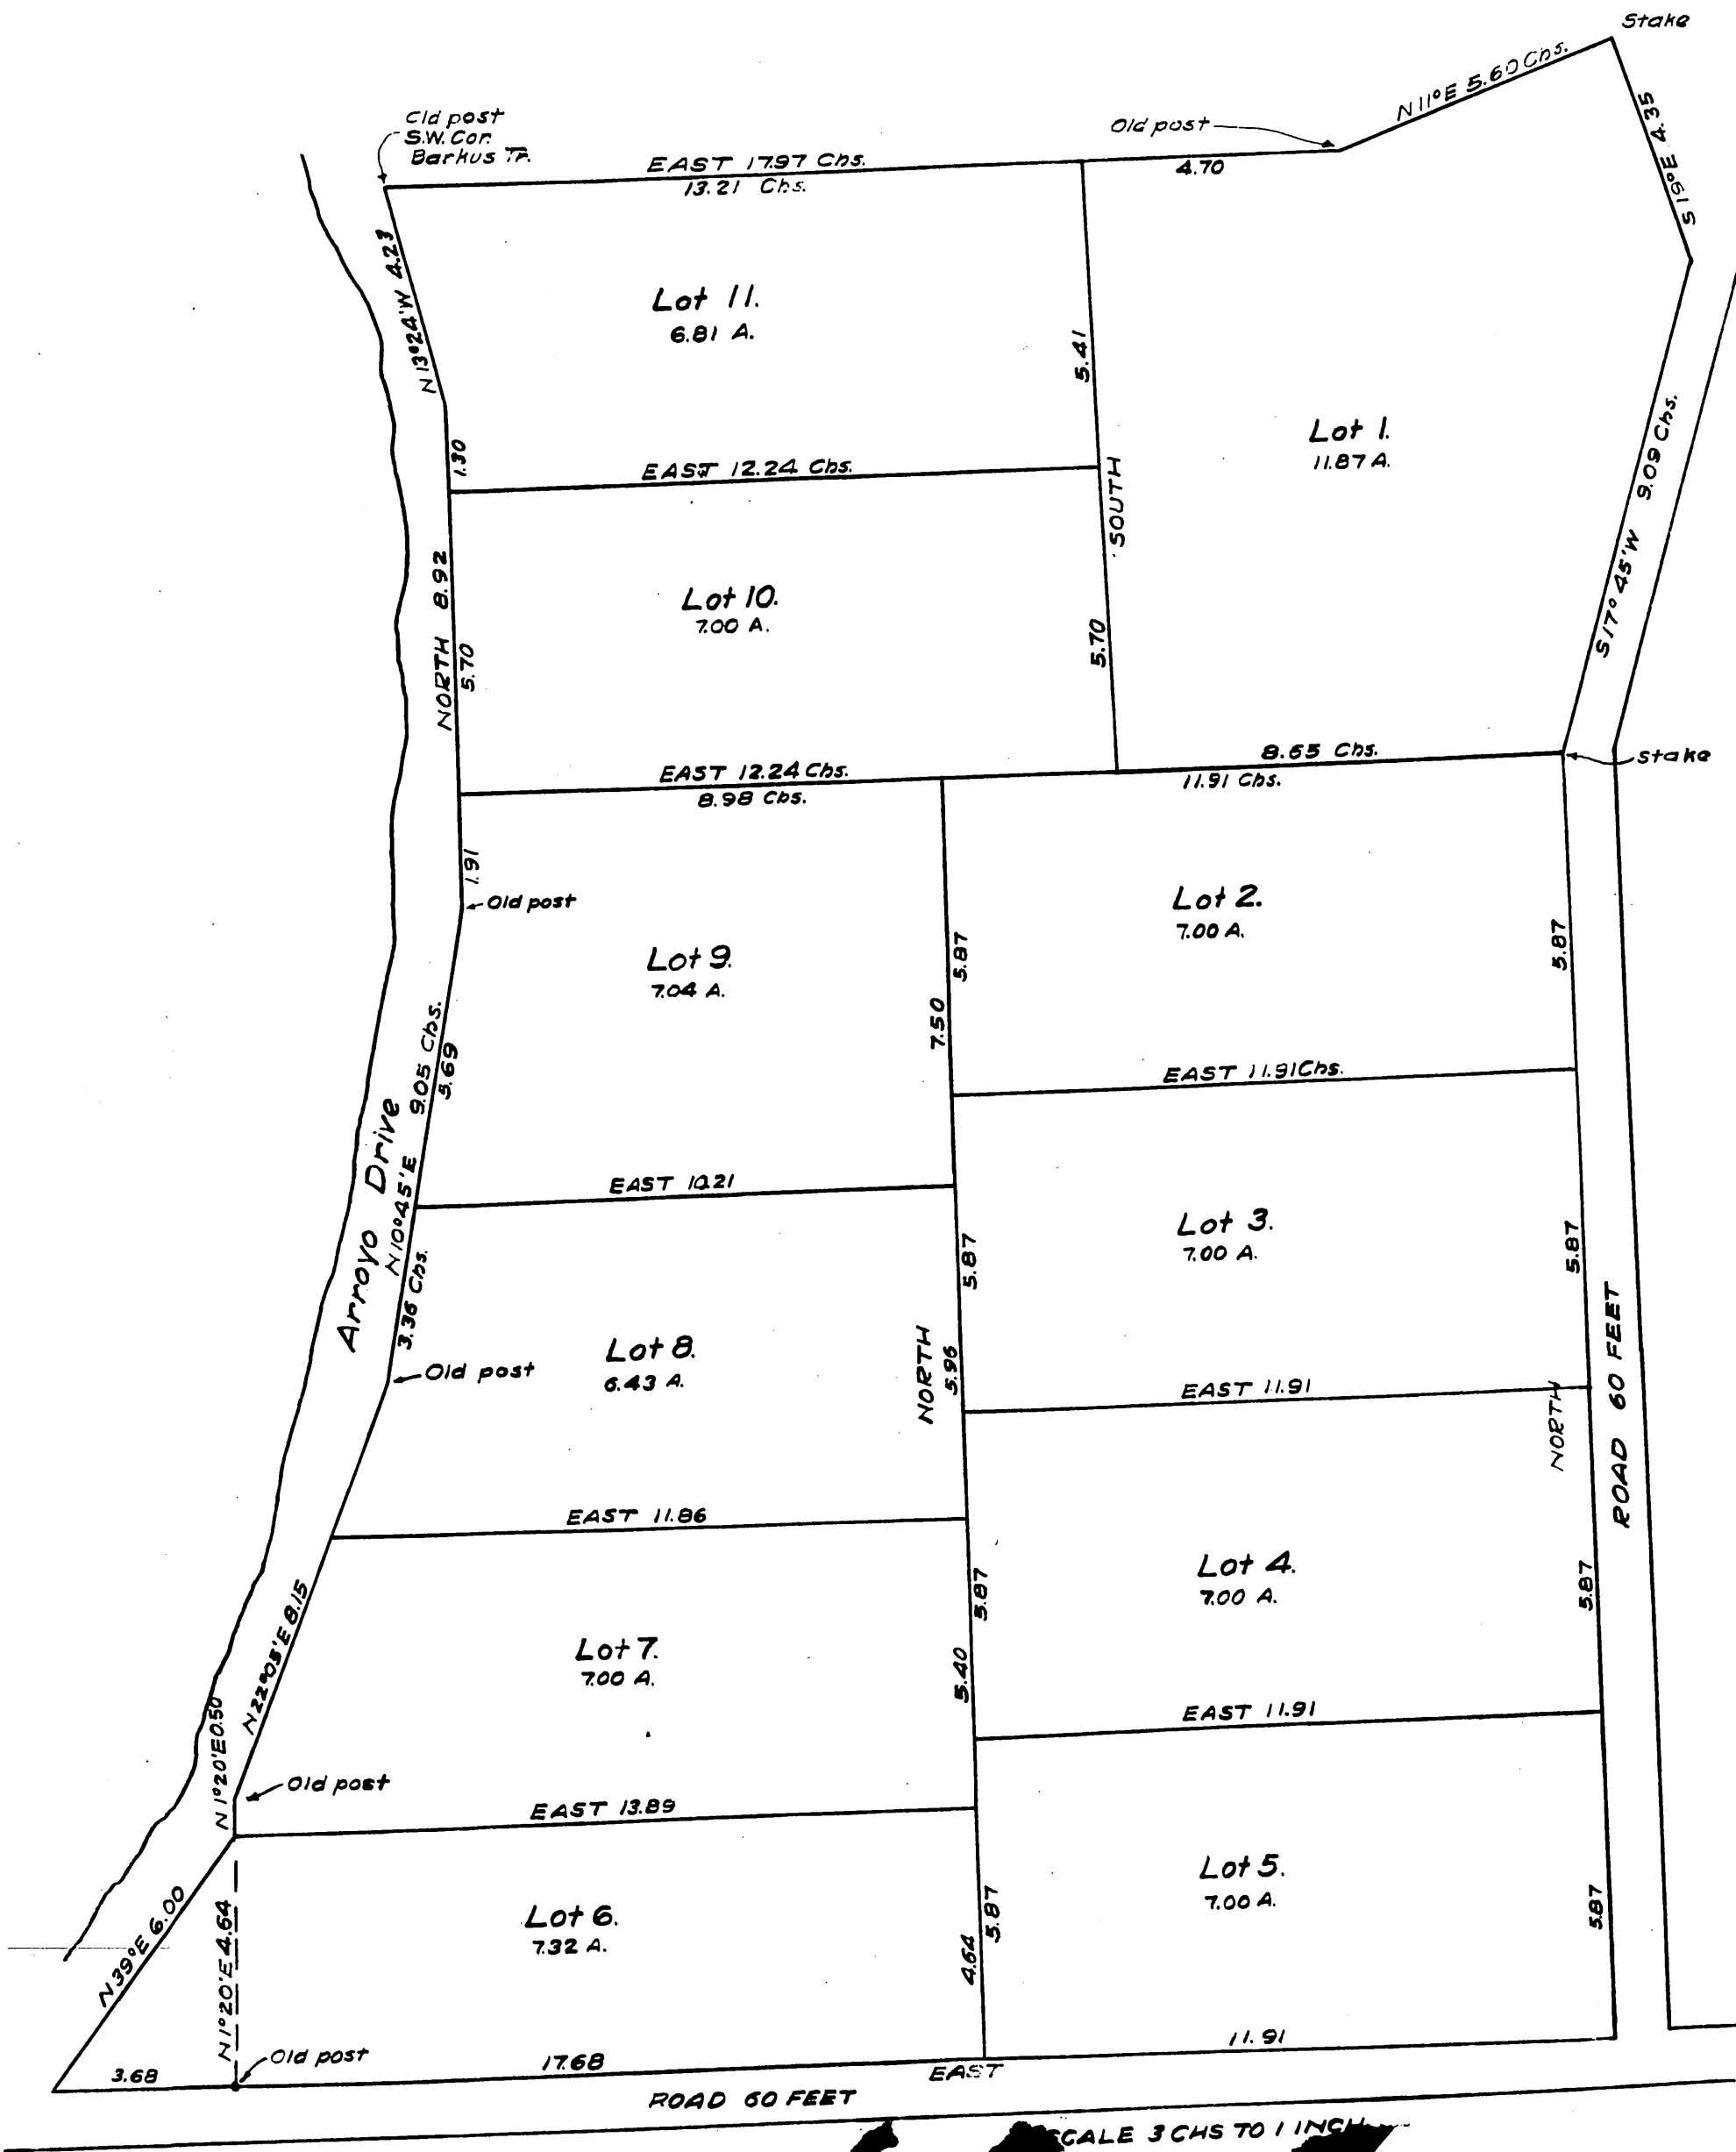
Stake

Old post
S.W. Cor.
Barkus Tr.

EAST 17.97 Chs.
13.21 Chs.

Old post
N 11° E 5.60 Chs.
4.70

S 19° E 4.35

N 13°24' W 4.23

Lot 11.
6.81 A.

5.41

Lot 1.
11.87 A.

1.30
EAST 12.24 Chs.

SOUTH

S 17° 45' W 9.09 Chs.

NORTH 8.92

Lot 10.
7.00 A.

5.70
5.70

8.65 Chs.
Stake

EAST 12.24 Chs.
8.98 Chs.
11.91 Chs.

1.91
Old post

Lot 2.
7.00 A.

Lot 9.
7.04 A.

5.87
7.50
5.87

EAST 11.91 Chs.

N 10° 45' E 9.05 Chs.
5.69

Arroyo Drive

EAST 10.21

Lot 3.
7.00 A.

5.87
5.87

3.36 Chs.
Old post

Lot 8.
6.43 A.

NORTH
5.96

EAST 11.91

NORTH

ROAD 60 FEET

EAST 11.86

Lot 4.
7.00 A.

5.87
5.87

N 22°05' E 8.15

Lot 7.
7.00 A.

5.40

EAST 11.91

N 1°20' E 0.50
Old post

EAST 13.89

Lot 5.
7.00 A.

Lot 6.
7.32 A.

N 39° E 6.00
N 1°20' E 4.64
4.64
5.87
5.87

11.91

3.68
Old post
17.68
EAST

ROAD 60 FEET

SCALE 3 CHS TO 1 INCH